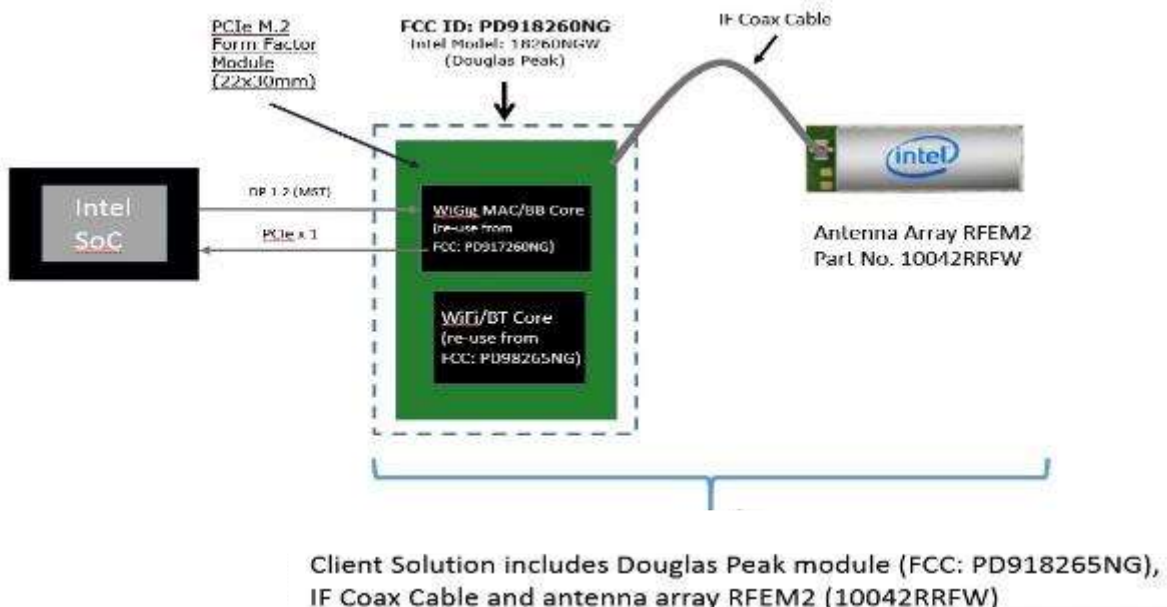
PCIe M.2 Form Factor Module (22x30mm)

FCC ID: PD918260NG
Intel Model: 18260NGW
(Douglas Peak)

IF Coax Cable

intel

Intel SoC

DP 1.2 (MST)

PCIe x 1

WiGig MAC/BB Core
(re-use from FCC: PD917260NG)

WiFi/BT Core
(re-use from FCC: PD98265NG)

Antenna Array RFEM2
Part No. 10042RRFW

Client Solution includes Douglas Peak module (FCC: PD918265NG), IF Coax Cable and antenna array RFEM2 (10042RRFW)